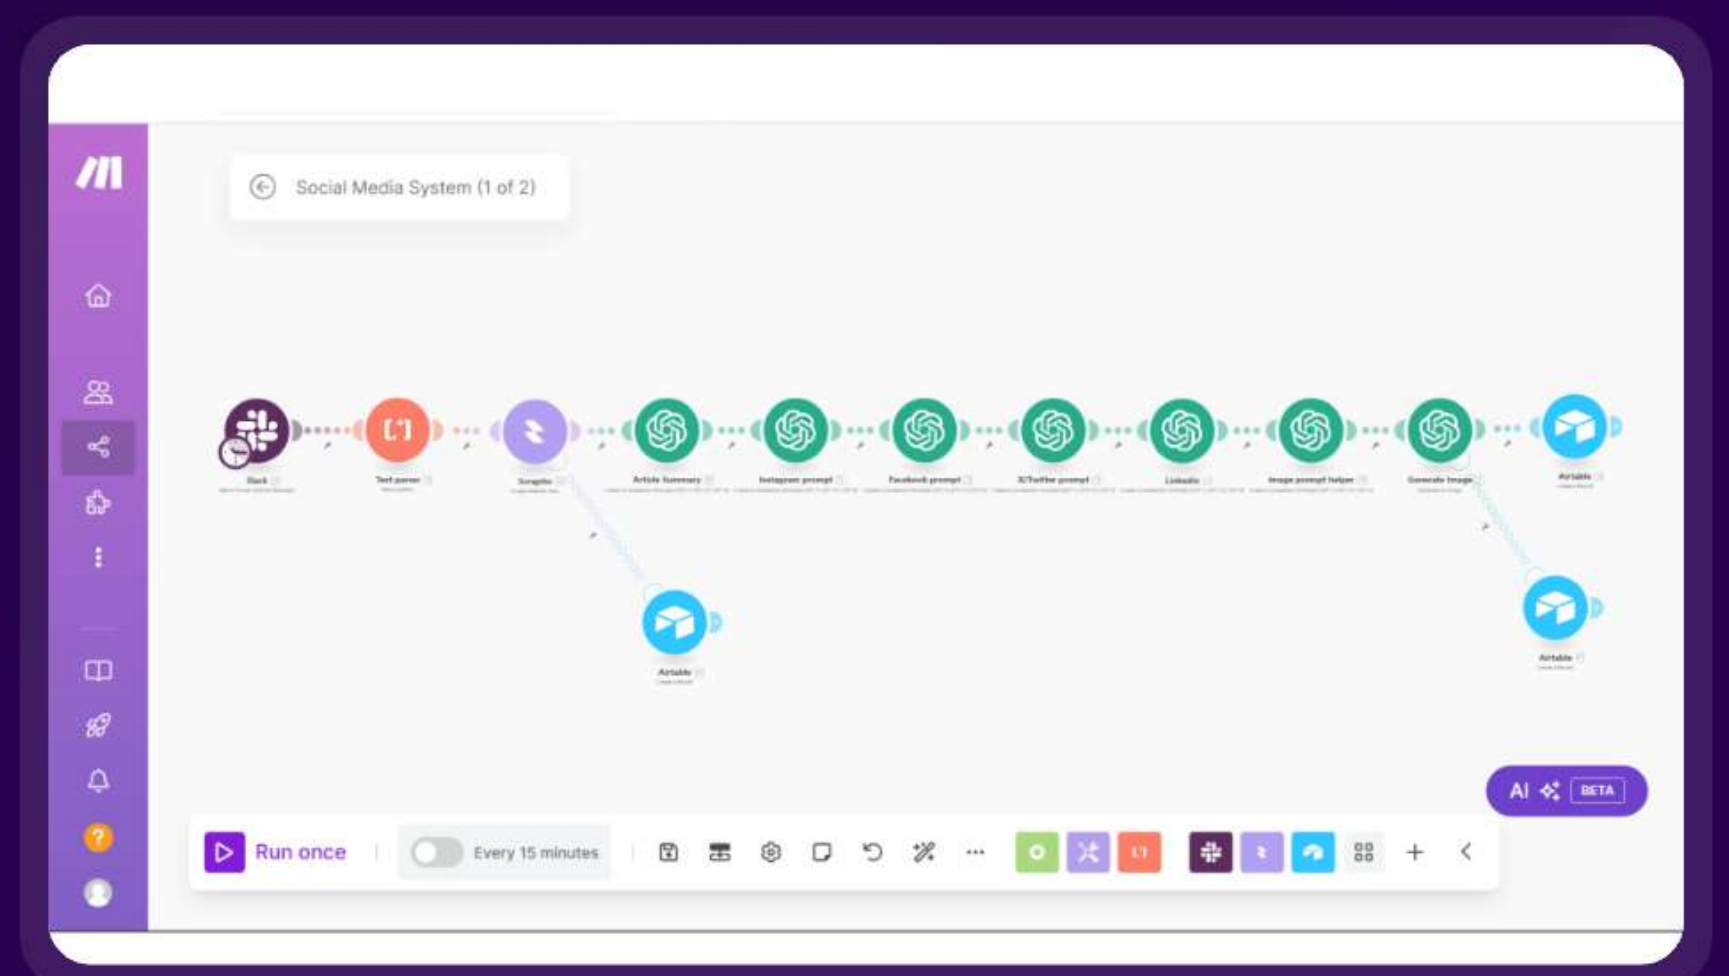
Social Media System (1 of 2)

Slack

Text parser

Scrapfin

Article Summary

Instagram prompt

Facebook prompt

X/Twitter prompt

LinkedIn

Image prompt helper

Generate Image

Airtable

Airtable

Airtable

AI BETA

Run once

Every 15 minutes